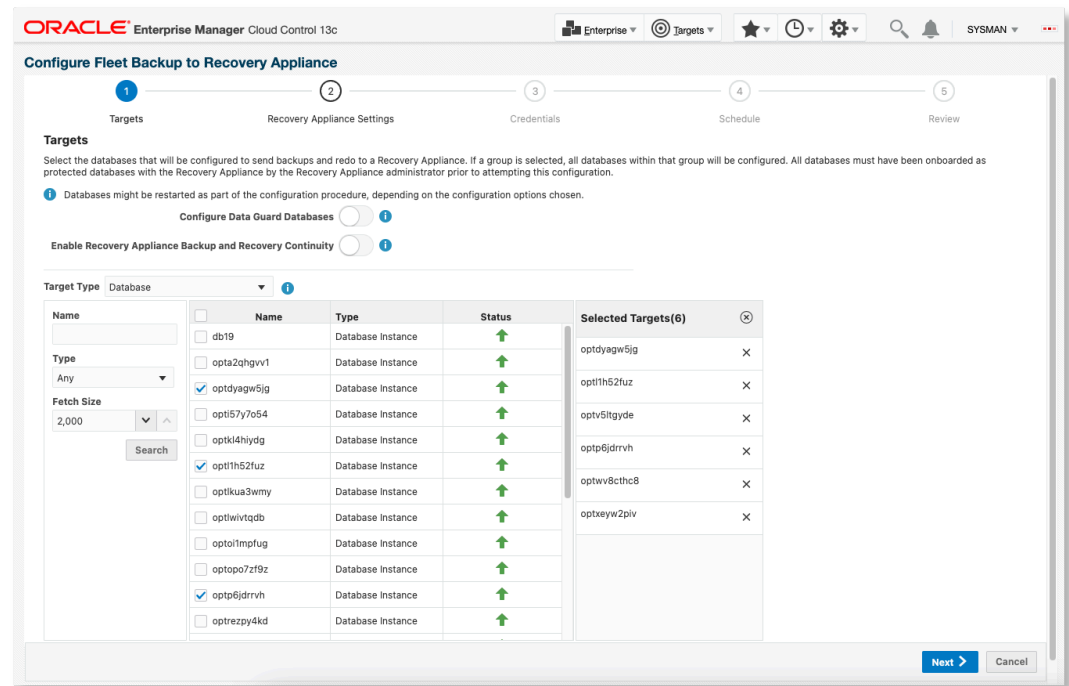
ORACLE Enterprise Manager Cloud Control 13c

Enterprise ▾ Targets ▾ SYSMAN ▾

Configure Fleet Backup to Recovery Appliance

1 Targets
2 Recovery Appliance Settings
3 Credentials
4 Schedule
5 Review

Targets

Select the databases that will be configured to send backups and redo to a Recovery Appliance. If a group is selected, all databases within that group will be configured. All databases must have been onboarded as protected databases with the Recovery Appliance by the Recovery Appliance administrator prior to attempting this configuration.

Databases might be restarted as part of the configuration procedure, depending on the configuration options chosen.

Configure Data Guard Databases

Enable Recovery Appliance Backup and Recovery Continuity

Target Type Database

Name

Type
Any

Fetch Size
2,000

Search

| | Name | Type | Status |
|---|---|---|---|
| | db19 | Database Instance | |
| | opta2qhgvv1 | Database Instance | |
| ✓ | optdyagw5jg | Database Instance | |
| | opti57y7o54 | Database Instance | |
| | optkl4hiydg | Database Instance | |
| ✓ | optl1h52fuz | Database Instance | |
| | optlkua3wmy | Database Instance | |
| | optlwivtqdb | Database Instance | |
| | optoi1mpfug | Database Instance | |
| | optopo7zf9z | Database Instance | |
| ✓ | optp6jdrrvh | Database Instance | |
| | optrezpy4kd | Database Instance | |

Selected Targets(6)
optdyagw5jg
optl1h52fuz
optv5ltgyde
optp6jdrrvh
optwv8cthc8
optxeyw2piv

Next
Cancel